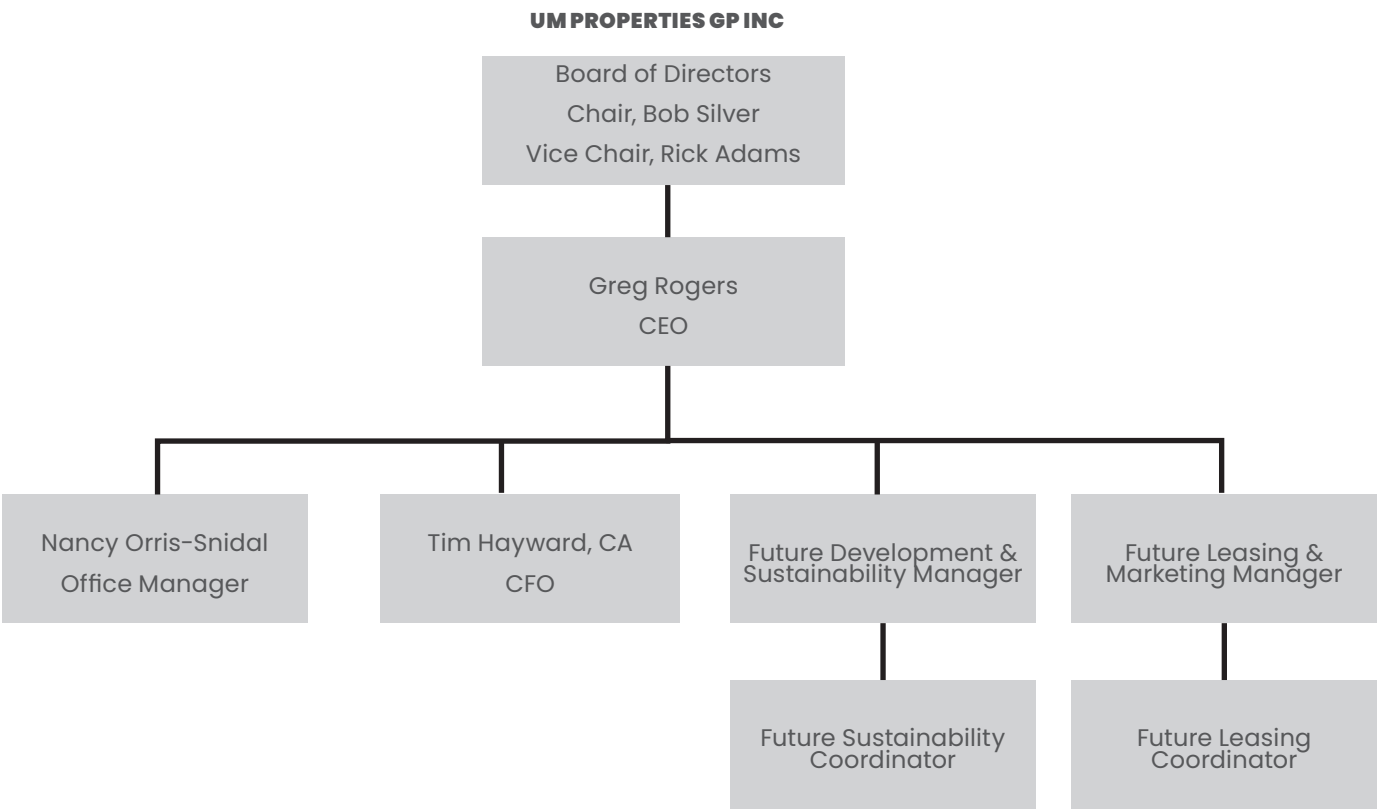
UM PROPERTIES GP INC

Board of Directors
Chair, Bob Silver
Vice Chair, Rick Adams

Greg Rogers
CEO

Nancy Orris-Snidal
Office Manager

Tim Hayward, CA
CFO

Future Development & Sustainability Manager

Future Leasing & Marketing Manager

Future Sustainability Coordinator

Future Leasing Coordinator